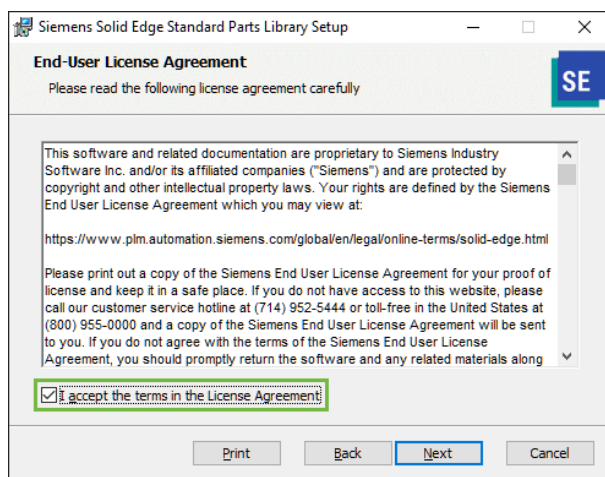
Siemens Solid Edge Standard Parts Library Setup

End-User License Agreement

Please read the following license agreement carefully

SE

This software and related documentation are proprietary to Siemens Industry Software Inc. and/or its affiliated companies ("Siemens") and are protected by copyright and other intellectual property laws. Your rights are defined by the Siemens End User License Agreement which you may view at:

https://www.plm.automation.siemens.com/global/en/legal/online-terms/solid-edge.html

Please print out a copy of the Siemens End User License Agreement for your proof of license and keep it in a safe place. If you do not have access to this website, please call our customer service hotline at (714) 952-5444 or toll-free in the United States at (800) 955-0000 and a copy of the Siemens End User License Agreement will be sent to you. If you do not agree with the terms of the Siemens End User License Agreement, you should promptly return the software and any related materials along

I accept the terms in the License Agreement

Print Back Next Cancel